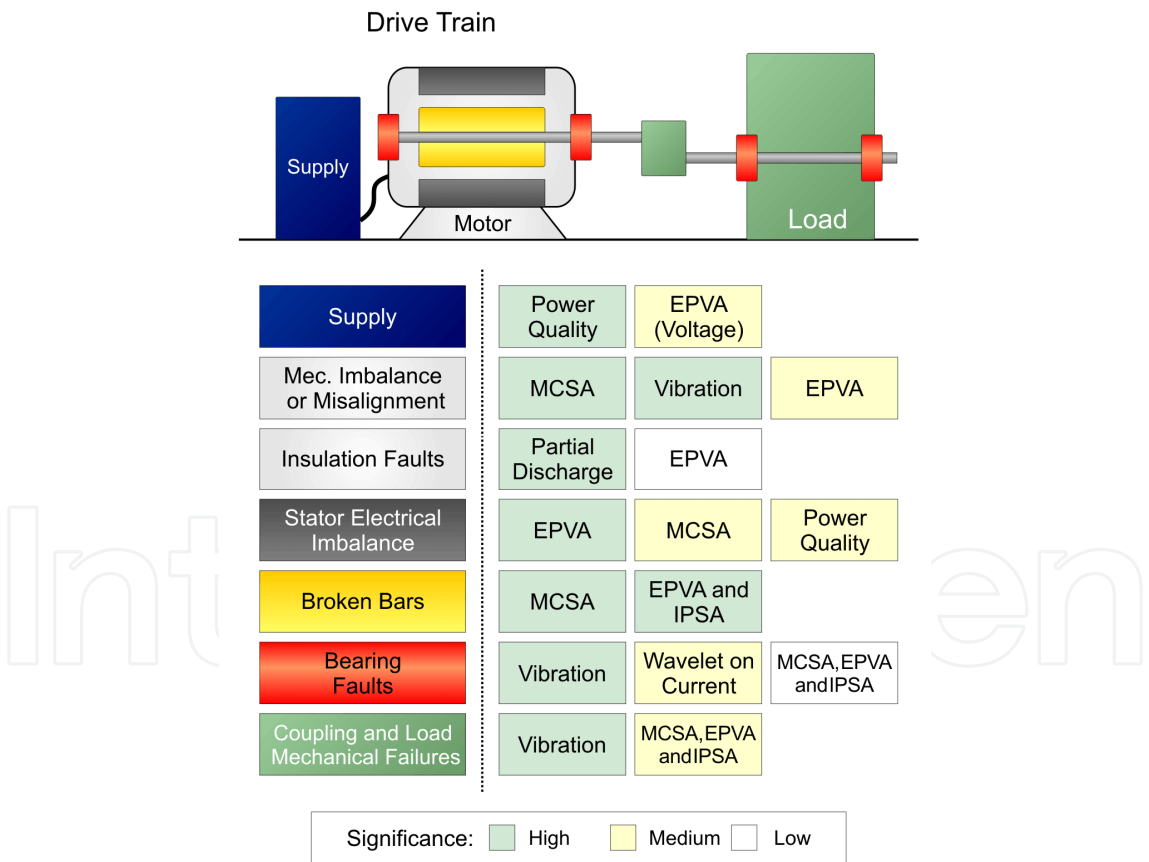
Drive Train

Supply

Motor

Load

| | | | |
|---|---|---|---|
| Supply | Power Quality | EPVA (Voltage) | |
| Mec. Imbalance or Misalignment | MCSA | Vibration | EPVA |
| Insulation Faults | Partial Discharge | EPVA | |
| Stator Electrical Imbalance | EPVA | MCSA | Power Quality |
| Broken Bars | MCSA | EPVA and IPSA | |
| Bearing Faults | Vibration | Wavelet on Current | MCSA,EPVA andIPSA |
| Coupling and Load Mechanical Failures | Vibration | MCSA,EPVA andIPSA | |

Significance: High Medium Low